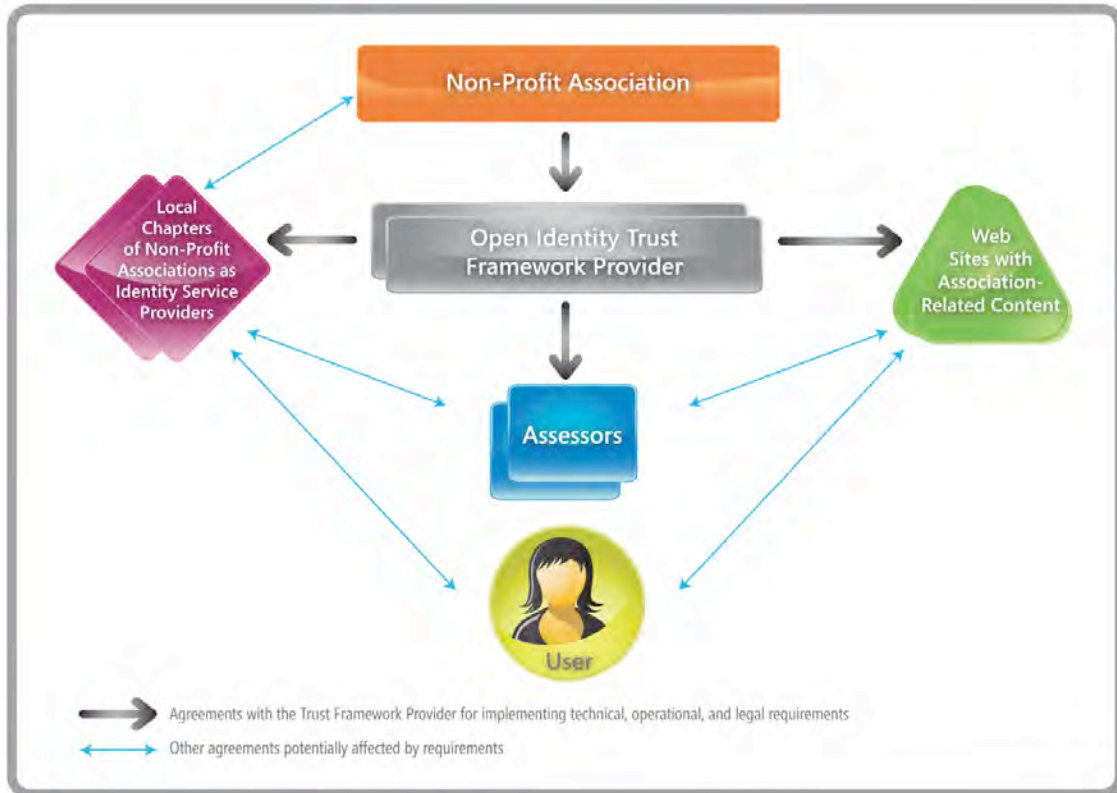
Non-Profit Association

Local Chapters of Non-Profit Associations as Identity Service Providers

Open Identity Trust Framework Provider

Web Sites with Association-Related Content

Assessors

User

Agreements with the Trust Framework Provider for implementing technical, operational, and legal requirements

Other agreements potentially affected by requirements